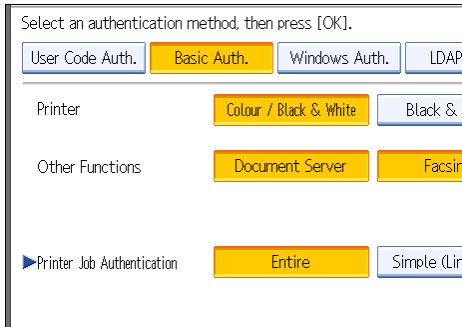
Select an authentication method, then press [OK].

User Code Auth. | Basic Auth. | Windows Auth. | LDAP

Printer | Colour / Black & White | Black &

Other Functions | Document Server | Facsi

▶Printer Job Authentication | Entire | Simple (Li